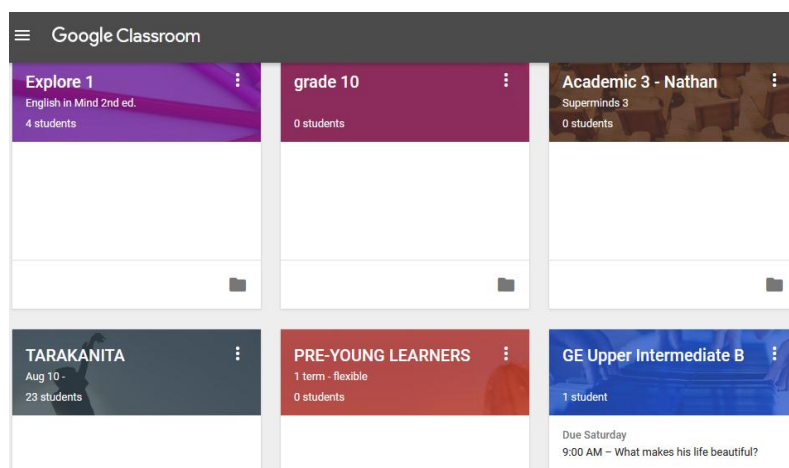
Google Classroom

Explore 1
English in Mind 2nd ed.
4 students

grade 10
0 students

Academic 3 - Nathan
Superminds 3
0 students

TARAKANITA
Aug 10 -
23 students

PRE-YOUNG LEARNERS
1 term - flexible
0 students

GE Upper Intermediate B
1 student

Due Saturday
9:00 AM – What makes his life beautiful?